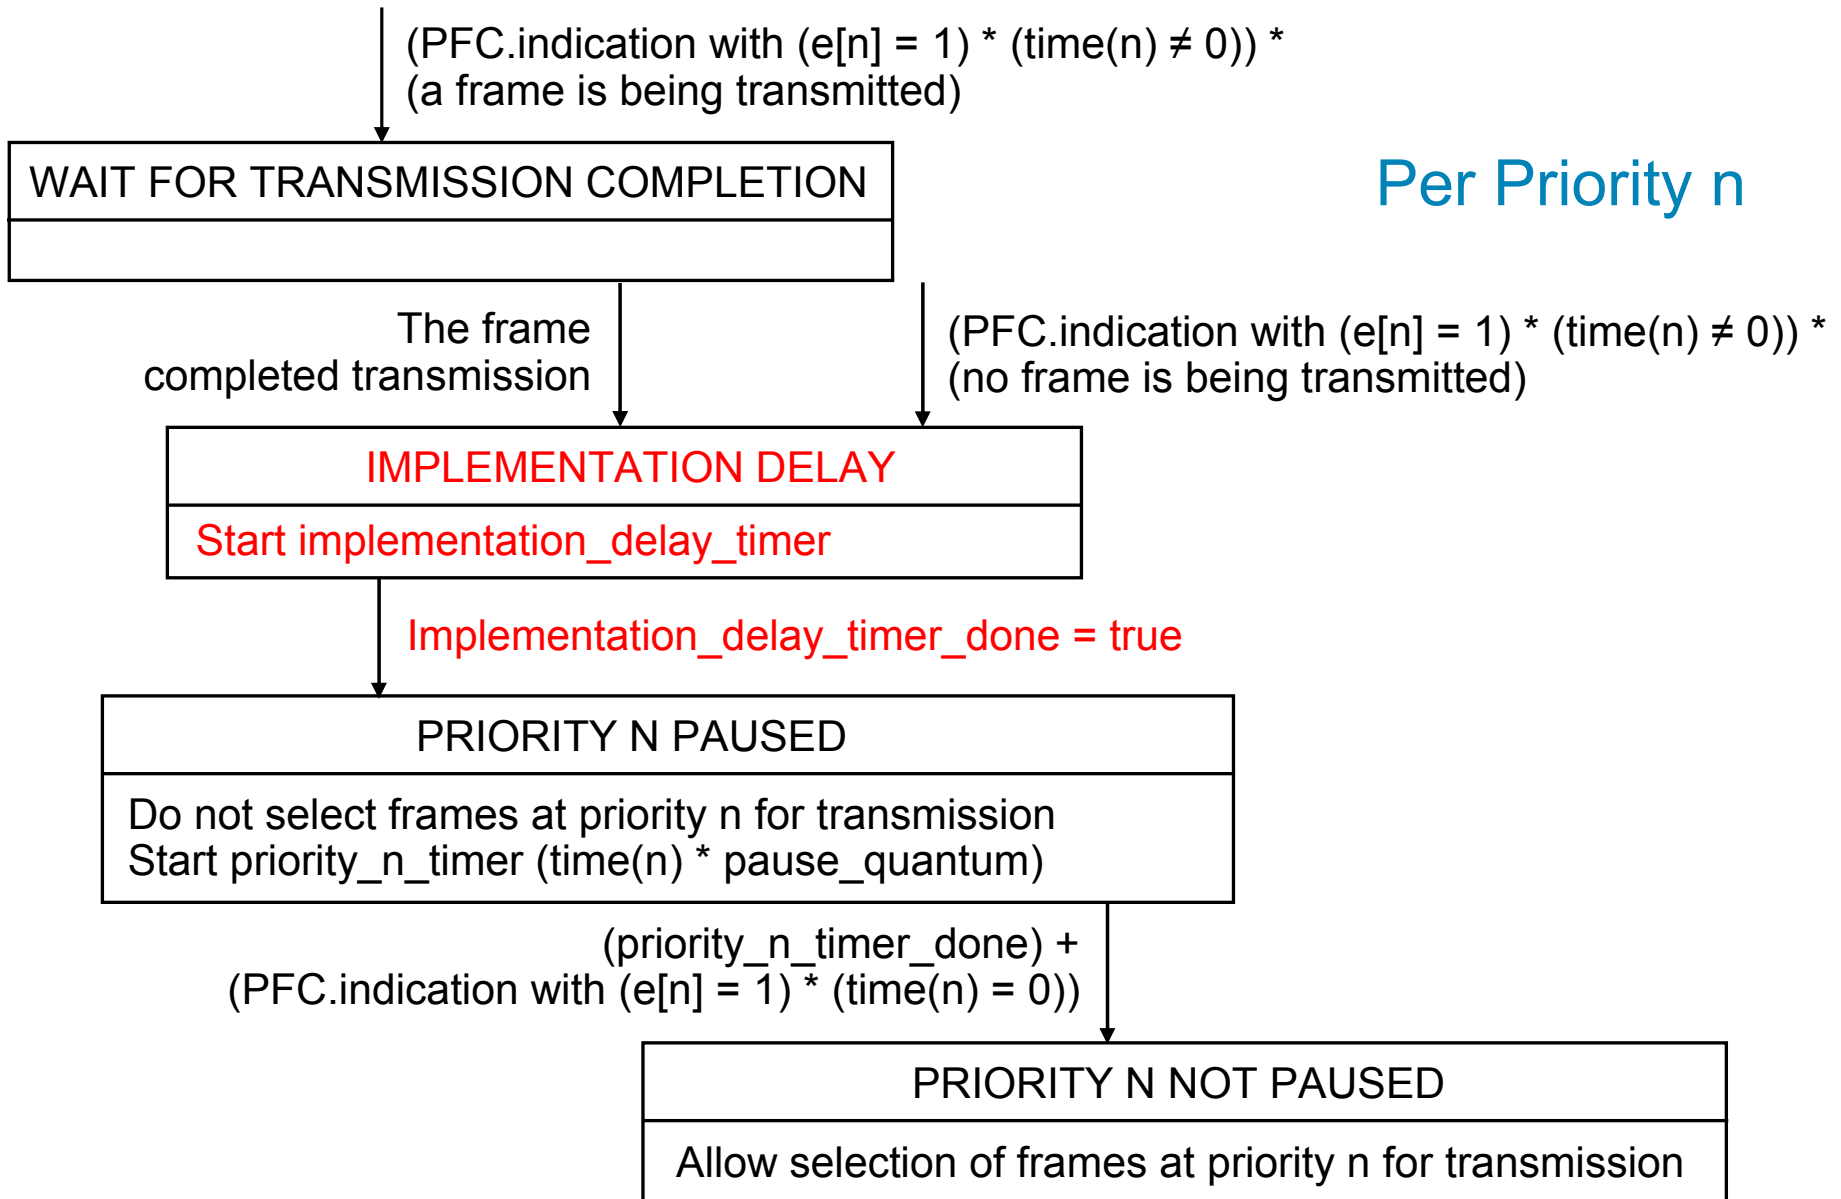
(PFC.indication with (e[n] = 1) * (time(n) $\neq$ 0)) * (a frame is being transmitted)

WAIT FOR TRANSMISSION COMPLETION

Per Priority n

The frame completed transmission

(PFC.indication with (e[n] = 1) * (time(n) $\neq$ 0)) * (no frame is being transmitted)

IMPLEMENTATION DELAY

Start implementation_delay_timer

Implementation_delay_timer_done = true

PRIORITY N PAUSED

Do not select frames at priority n for transmission
Start priority_n_timer (time(n) * pause_quantum)

(priority_n_timer_done) + (PFC.indication with (e[n] = 1) * (time(n) = 0))

PRIORITY N NOT PAUSED

Allow selection of frames at priority n for transmission